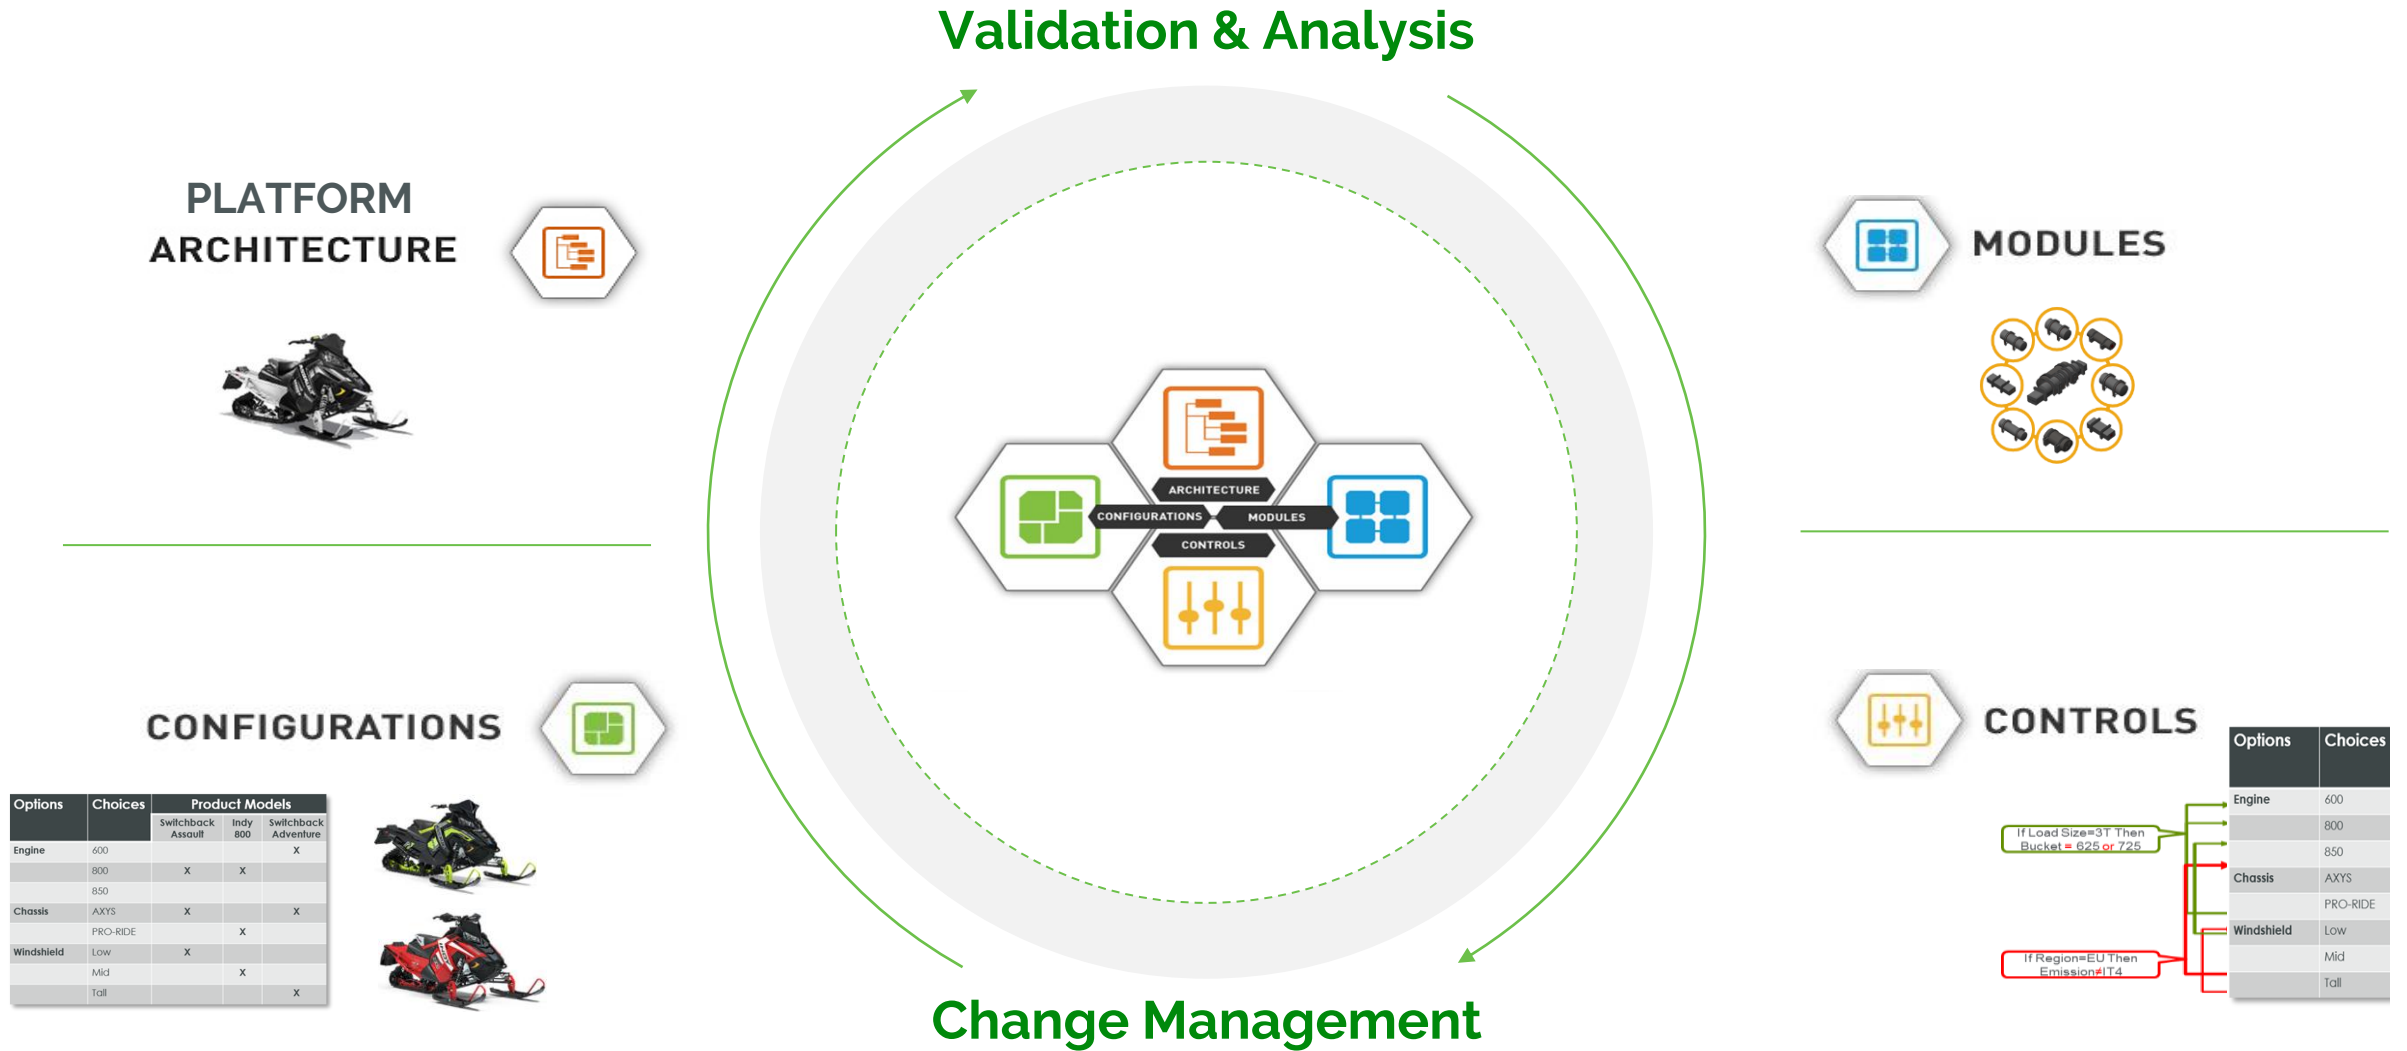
Validation & Analysis

PLATFORM ARCHITECTURE

MODULES

ARCHITECTURE
CONFIGURATIONS
MODULES
CONTROLS

CONFIGURATIONS

| Options | Choices | Product Models | | |
|---|---|---|---|---|
| | | Switchback Assault | Indy 800 | Switchback Adventure |
| Engine | 600 | | | X |
| | 800 | X | X | |
| | 850 | | | |
| Chassis | AXYS | X | | X |
| | PRO-RIDE | | X | |
| Windshield | Low | X | | |
| | Mid | | X | |
| | Tall | | | X |

CONTROLS

| Options | Choices |
|---|---|
| Engine | 600 |
| | 800 |
| | 850 |
| Chassis | AXYS |
| | PRO-RIDE |
| Windshield | Low |
| | Mid |
| | Tall |

If Load Size=3T Then Bucket = 625 or 725

If Region=EU Then Emission≠IT4

Change Management